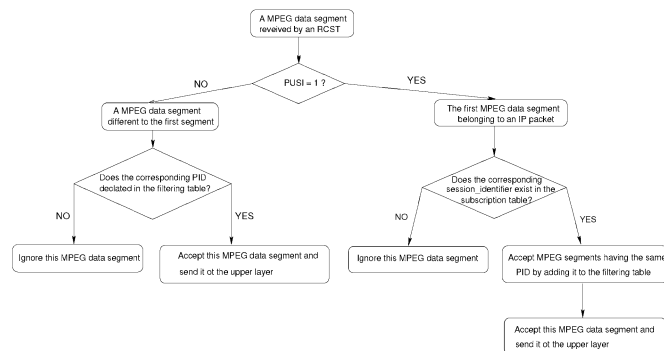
A MPEG data segment reveived by an RCST

PUSI = 1 ?

NO

YES

A MPEG data segment different to the first segment

The first MPEG data segment belonging to an IP packet

Does the corresponding PID declared in the filtering table?

NO

YES

Ignore this MPEG data segment

Accept this MPEG data segment and send it ot the upper layer

Does the corresponding session_identifier exist in the subscription table?

NO

YES

Ignore this MPEG data segment

Accept MPEG segments having the same PID by adding it to the filtering table

Accept this MPEG data segment and send it ot the upper layer